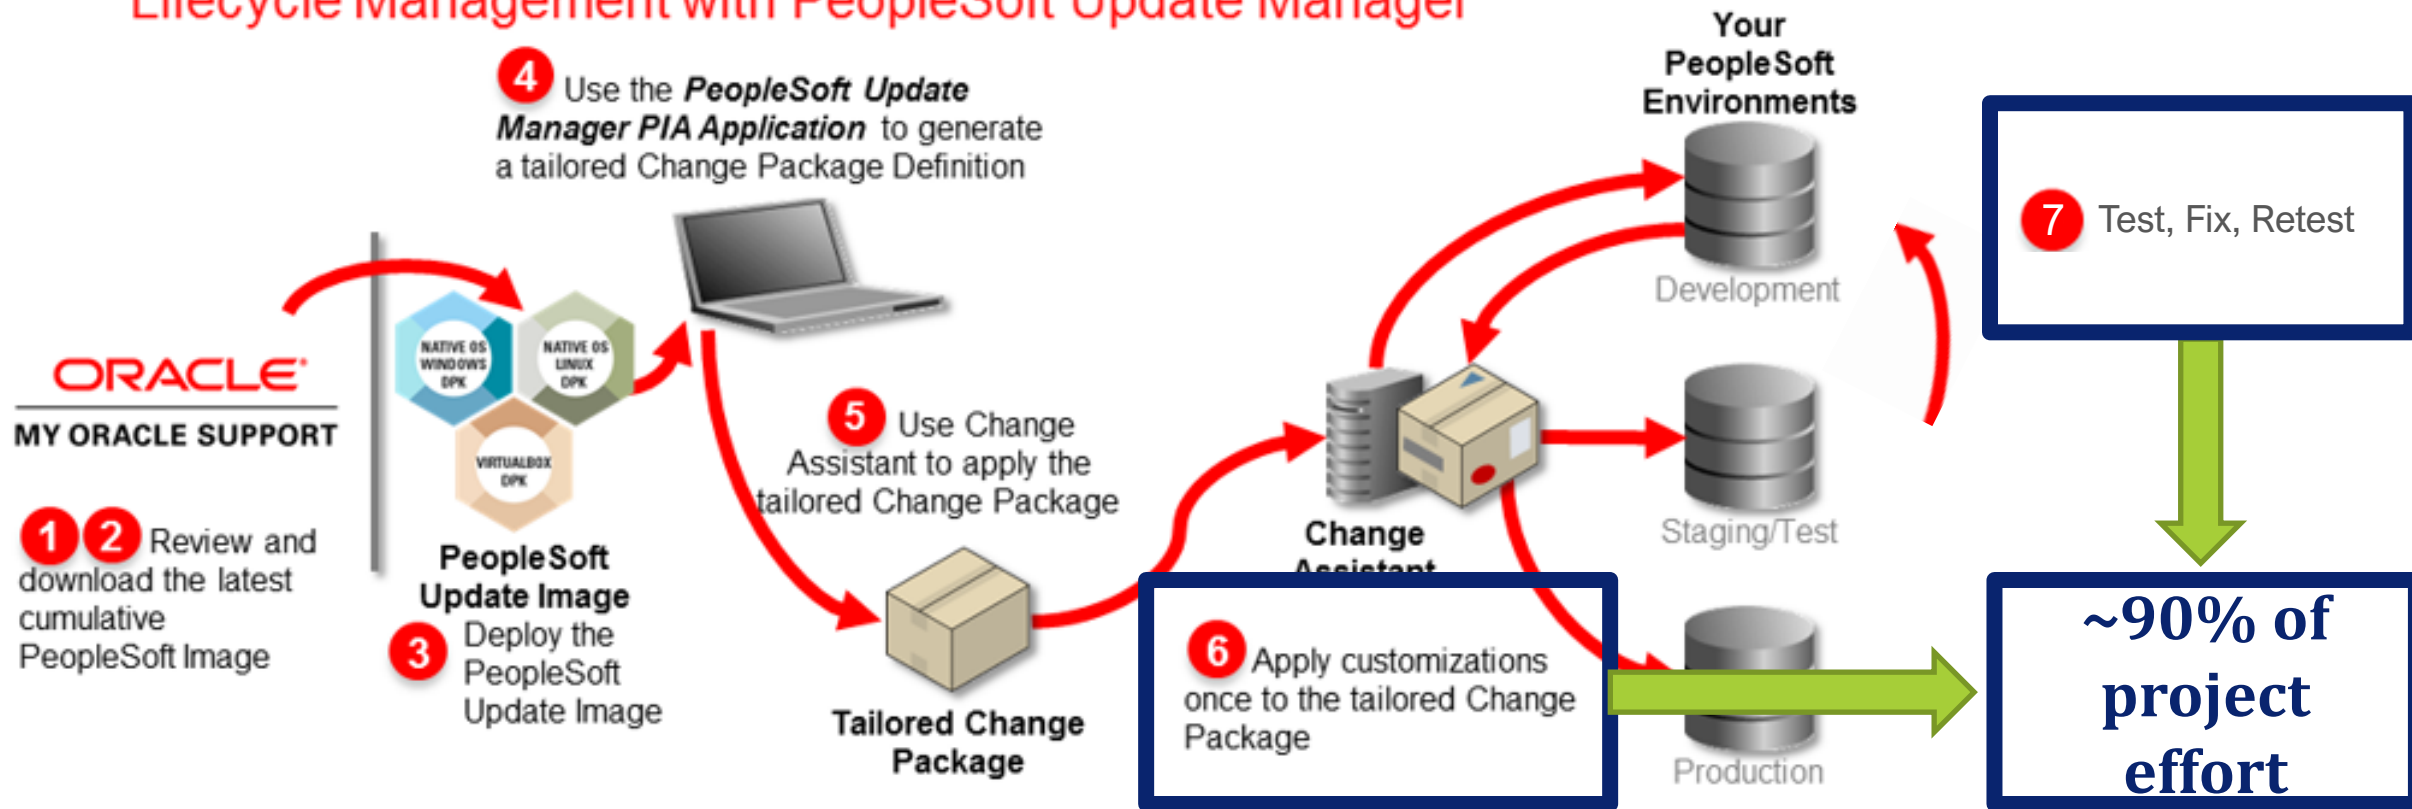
Lifecycle Management with PeopleSoft Update Manager

4 Use the ***PeopleSoft Update Manager PIA Application*** to generate a tailored Change Package Definition

Your PeopleSoft Environments

7 Test, Fix, Retest

ORACLE
MY ORACLE SUPPORT

NATIVE OS WINDOWS DPK

NATIVE OS LINUX DPK

VIRTUALBOX DPK

Development

5 Use Change Assistant to apply the tailored Change Package

Staging/Test

1 2 Review and download the latest cumulative PeopleSoft Image

PeopleSoft Update Image

3 Deploy the PeopleSoft Update Image

Change Assistant

6 Apply customizations once to the tailored Change Package

~90% of project effort

Production

Tailored Change Package